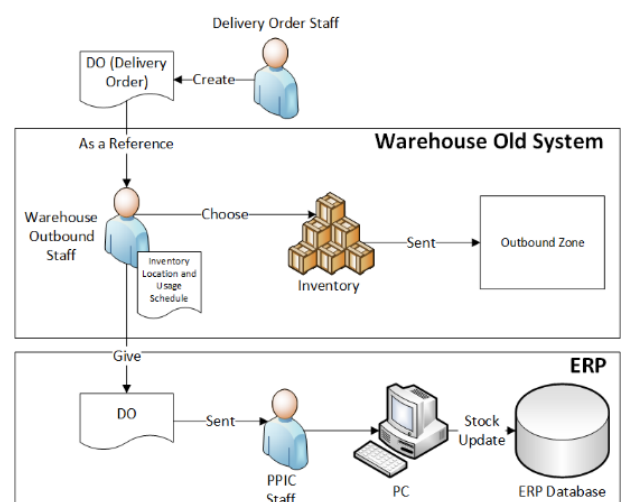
Delivery Order Staff

DO (Delivery Order)

Create

As a Reference

Warehouse Old System

Warehouse Outbound Staff

Choose

Inventory Location and Usage Schedule

Inventory

Sent

Outbound Zone

Give

ERP

DO

Sent

PPIC Staff

PC

Stock Update

ERP Database